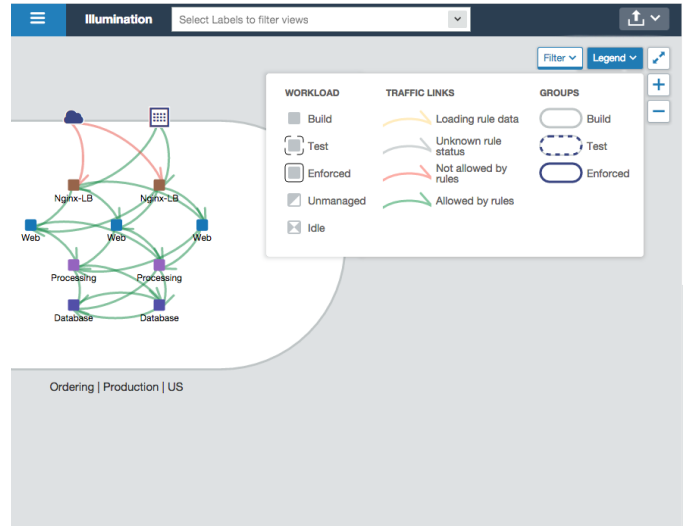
Illumination

Select Labels to filter views

Filter

Legend

+

−

WORKLOAD

Build

Test

Enforced

Unmanaged

Idle

TRAFFIC LINKS

Loading rule data

Unknown rule status

Not allowed by rules

Allowed by rules

GROUPS

Build

Test

Enforced

Nginx-LB

Nginx-LB

Web

Web

Web

Processing

Processing

Database

Database

Ordering | Production | US